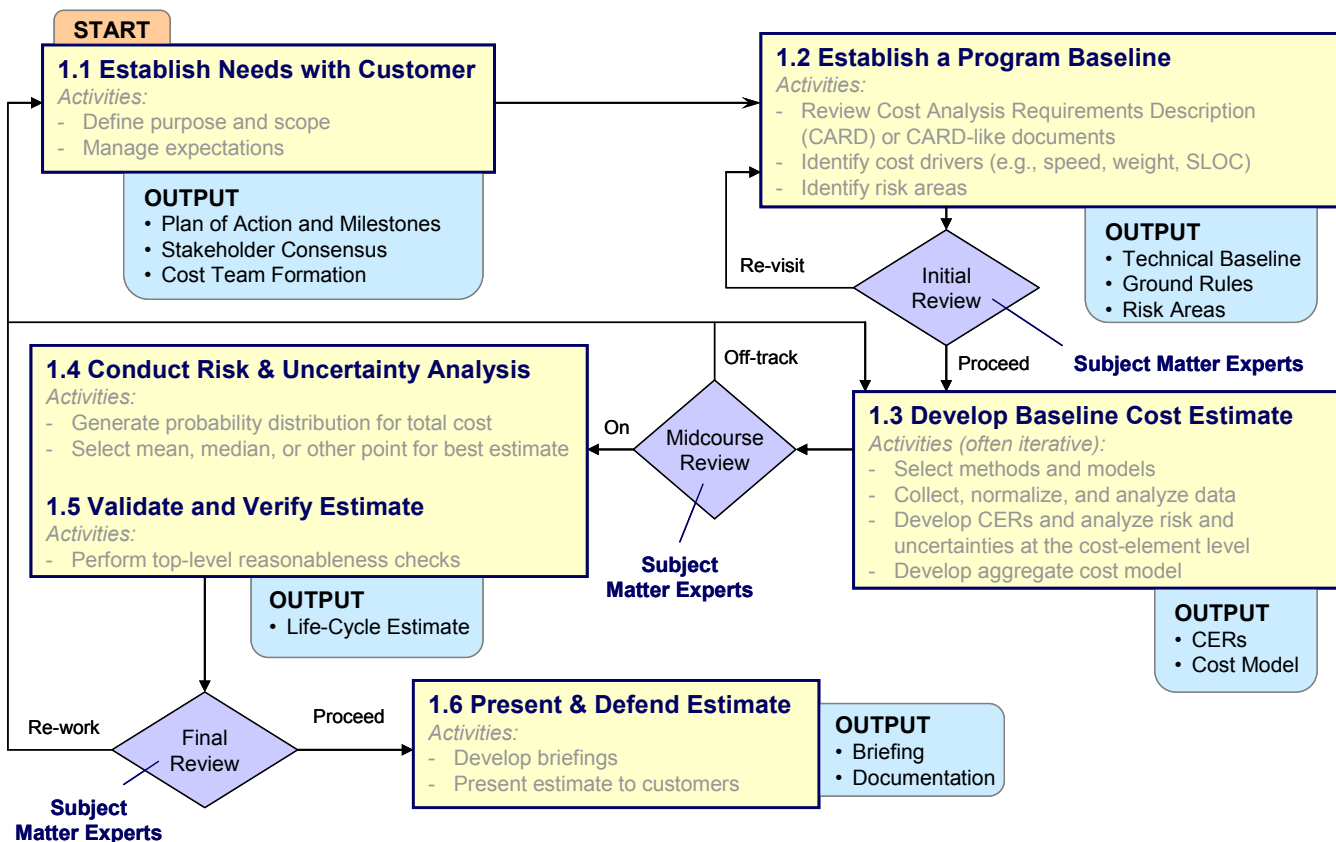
START

1.1 Establish Needs with Customer
Activities:
- Define purpose and scope
- Manage expectations

OUTPUT
• Plan of Action and Milestones
• Stakeholder Consensus
• Cost Team Formation

1.2 Establish a Program Baseline
Activities:
- Review Cost Analysis Requirements Description (CARD) or CARD-like documents
- Identify cost drivers (e.g., speed, weight, SLOC)
- Identify risk areas

OUTPUT
• Technical Baseline
• Ground Rules
• Risk Areas

Re-visit

Initial Review

Subject Matter Experts

Proceed

Off-track

1.4 Conduct Risk & Uncertainty Analysis
Activities:
- Generate probability distribution for total cost
- Select mean, median, or other point for best estimate

1.5 Validate and Verify Estimate
Activities:
- Perform top-level reasonableness checks

OUTPUT
• Life-Cycle Estimate

On

Midcourse Review

Subject Matter Experts

1.3 Develop Baseline Cost Estimate
Activities (often iterative):
- Select methods and models
- Collect, normalize, and analyze data
- Develop CERs and analyze risk and uncertainties at the cost-element level
- Develop aggregate cost model

OUTPUT
• CERs
• Cost Model

Re-work

Final Review

Proceed

Subject Matter Experts

1.6 Present & Defend Estimate
Activities:
- Develop briefings
- Present estimate to customers

OUTPUT
• Briefing
• Documentation